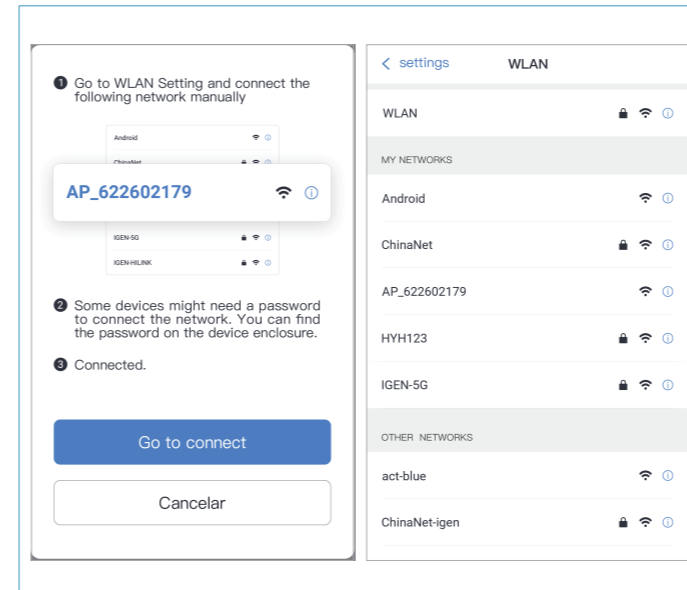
❶ Go to WLAN Setting and connect the following network manually

Android

ChinaNet

AP_622602179

IGEN-5G

IGEN-HILINK

❷ Some devices might need a password to connect the network. You can find the password on the device enclosure.

❸ Connected.

Go to connect

Cancelar

< settings WLAN

WLAN

MY NETWORKS

Android

ChinaNet

AP_622602179

HYH123

IGEN-5G

OTHER NETWORKS

act-blue

ChinaNet-igen